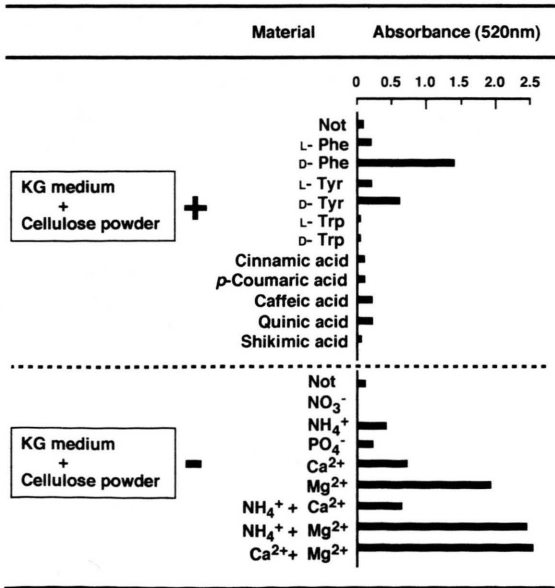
Material

Absorbance (520nm)

0 0.5 1.0 1.5 2.0 2.5

KG medium + Cellulose powder +

Not
L- Phe
D- Phe
L- Tyr
D- Tyr
L- Trp
D- Trp
Cinnamic acid
*p*-Coumaric acid
Caffeic acid
Quinic acid
Shikimic acid

KG medium + Cellulose powder −

Not
$NO_3^-$
$NH_4^+$
$PO_4^-$
$Ca^{2+}$
$Mg^{2+}$
$NH_4^+ + Ca^{2+}$
$NH_4^+ + Mg^{2+}$
$Ca^{2+} + Mg^{2+}$